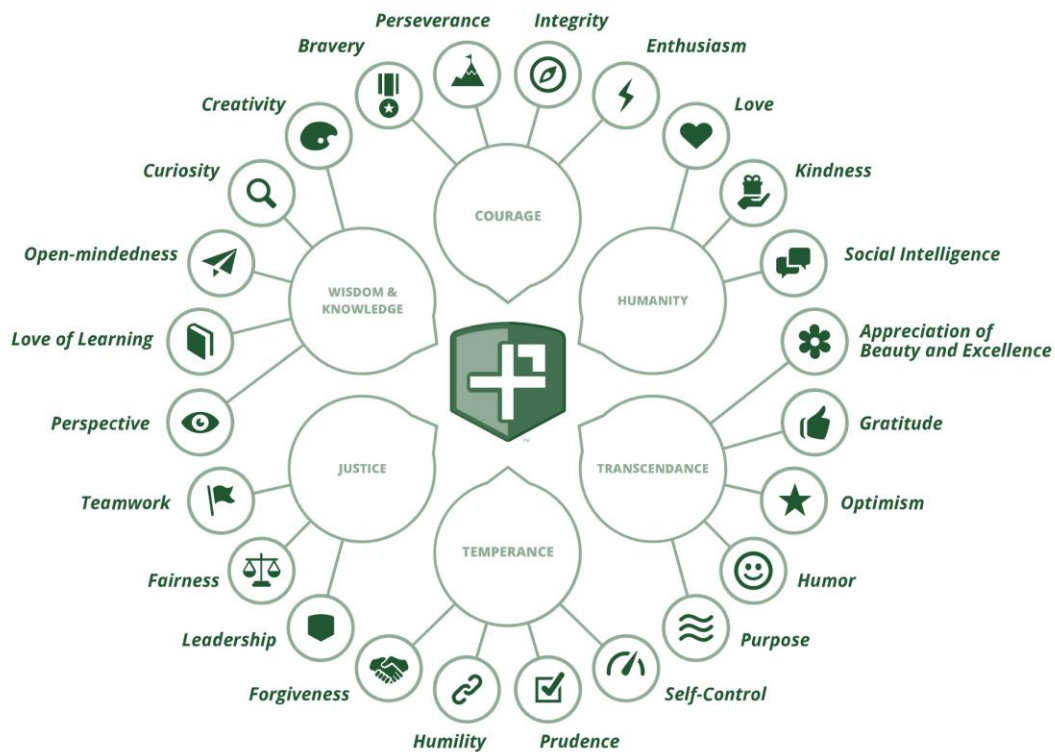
Perseverance
Integrity
Bravery
Enthusiasm
Creativity
Love
Curiosity
Kindness
COURAGE
Open-mindedness
Social Intelligence
WISDOM & KNOWLEDGE
HUMANITY
Love of Learning
Appreciation of Beauty and Excellence
Perspective
Gratitude
JUSTICE
TRANSCENDANCE
Teamwork
Optimism
TEMPERANCE
Fairness
Humor
Leadership
Purpose
Forgiveness
Self-Control
Humility
Prudence